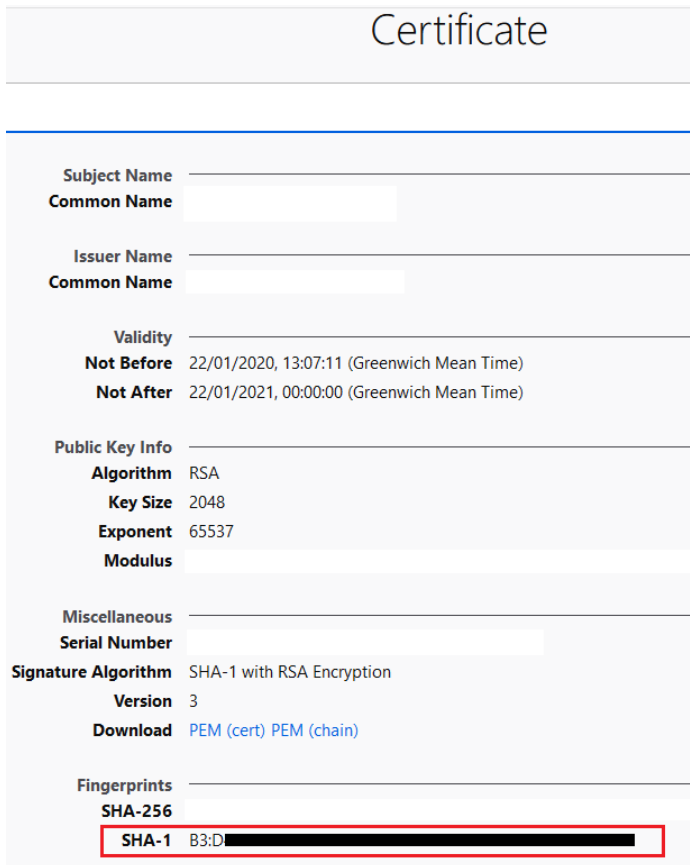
Certificate

Subject Name
Common Name

Issuer Name
Common Name

Validity
Not Before 22/01/2020, 13:07:11 (Greenwich Mean Time)
Not After 22/01/2021, 00:00:00 (Greenwich Mean Time)

Public Key Info
Algorithm RSA
Key Size 2048
Exponent 65537
Modulus

Miscellaneous
Serial Number
Signature Algorithm SHA-1 with RSA Encryption
Version 3
Download PEM (cert) PEM (chain)

Fingerprints
SHA-256
SHA-1 B3:D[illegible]